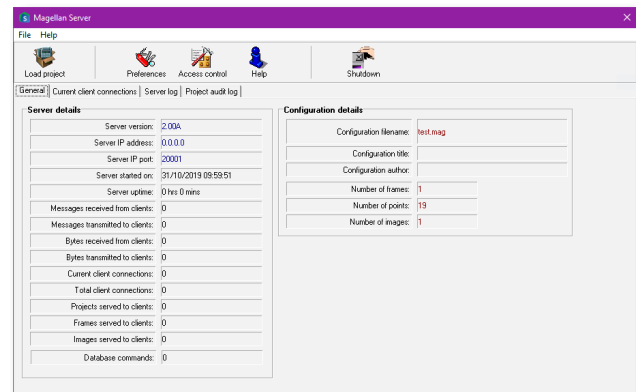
Magellan Server

File Help

Load project Preferences Access control Help Shutdown

General Current client connections Server log Project audit log

Server details

| | |
|---|---|
| Server version: | 2.00A |
| Server IP address: | 0.0.0.0 |
| Server IP port: | 20001 |
| Server started on: | 31/10/2019 09:59:51 |
| Server uptime: | 0 hrs 0 mins |
| Messages received from clients: | 0 |
| Messages transmitted to clients: | 0 |
| Bytes received from clients: | 0 |
| Bytes transmitted to clients: | 0 |
| Current client connections: | 0 |
| Total client connections: | 0 |
| Projects served to clients: | 0 |
| Frames served to clients: | 0 |
| Images served to clients: | 0 |
| Database commands: | 0 |

Configuration details

| | |
|---|---|
| Configuration filename: | test.mag |
| Configuration title: | |
| Configuration author: | |
| Number of frames: | 1 |
| Number of points: | 19 |
| Number of images: | 1 |